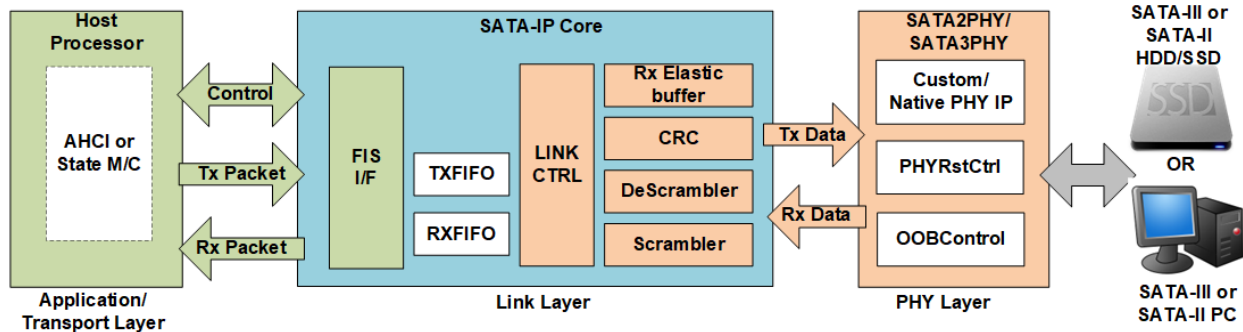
Host Processor

AHCI or State M/C

Control

Tx Packet

Rx Packet

Application/ Transport Layer

SATA-IP Core

FIS I/F

TXFIFO

RXFIFO

LINK CTRL

Rx Elastic buffer

CRC

DeScrambler

Scrambler

Link Layer

Tx Data

Rx Data

SATA2PHY/ SATA3PHY

Custom/ Native PHY IP

PHYRstCtrl

OOBControl

PHY Layer

SATA-III or SATA-II HDD/SSD

SSD

OR

SATA-III or SATA-II PC